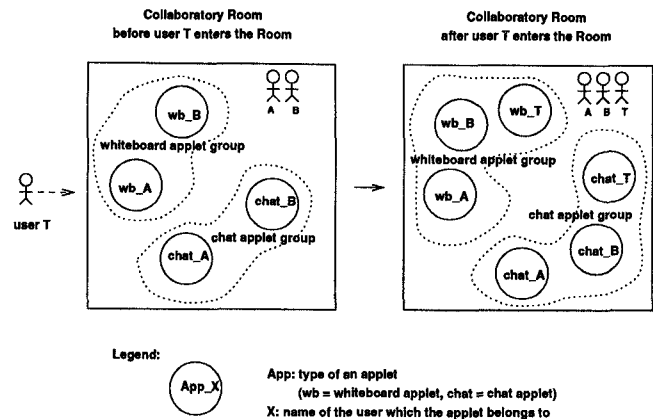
Collaboratory Room
before user T enters the Room

Collaboratory Room
after user T enters the Room

A B

wb_B

whiteboard applet group

wb_A

chat_B

chat applet group

chat_A

user T

A B T

wb_B

wb_T

whiteboard applet group

wb_A

chat_T

chat applet group

chat_B

chat_A

Legend:

App_X

App: type of an applet
(wb = whiteboard applet, chat = chat applet)
X: name of the user which the applet belongs to